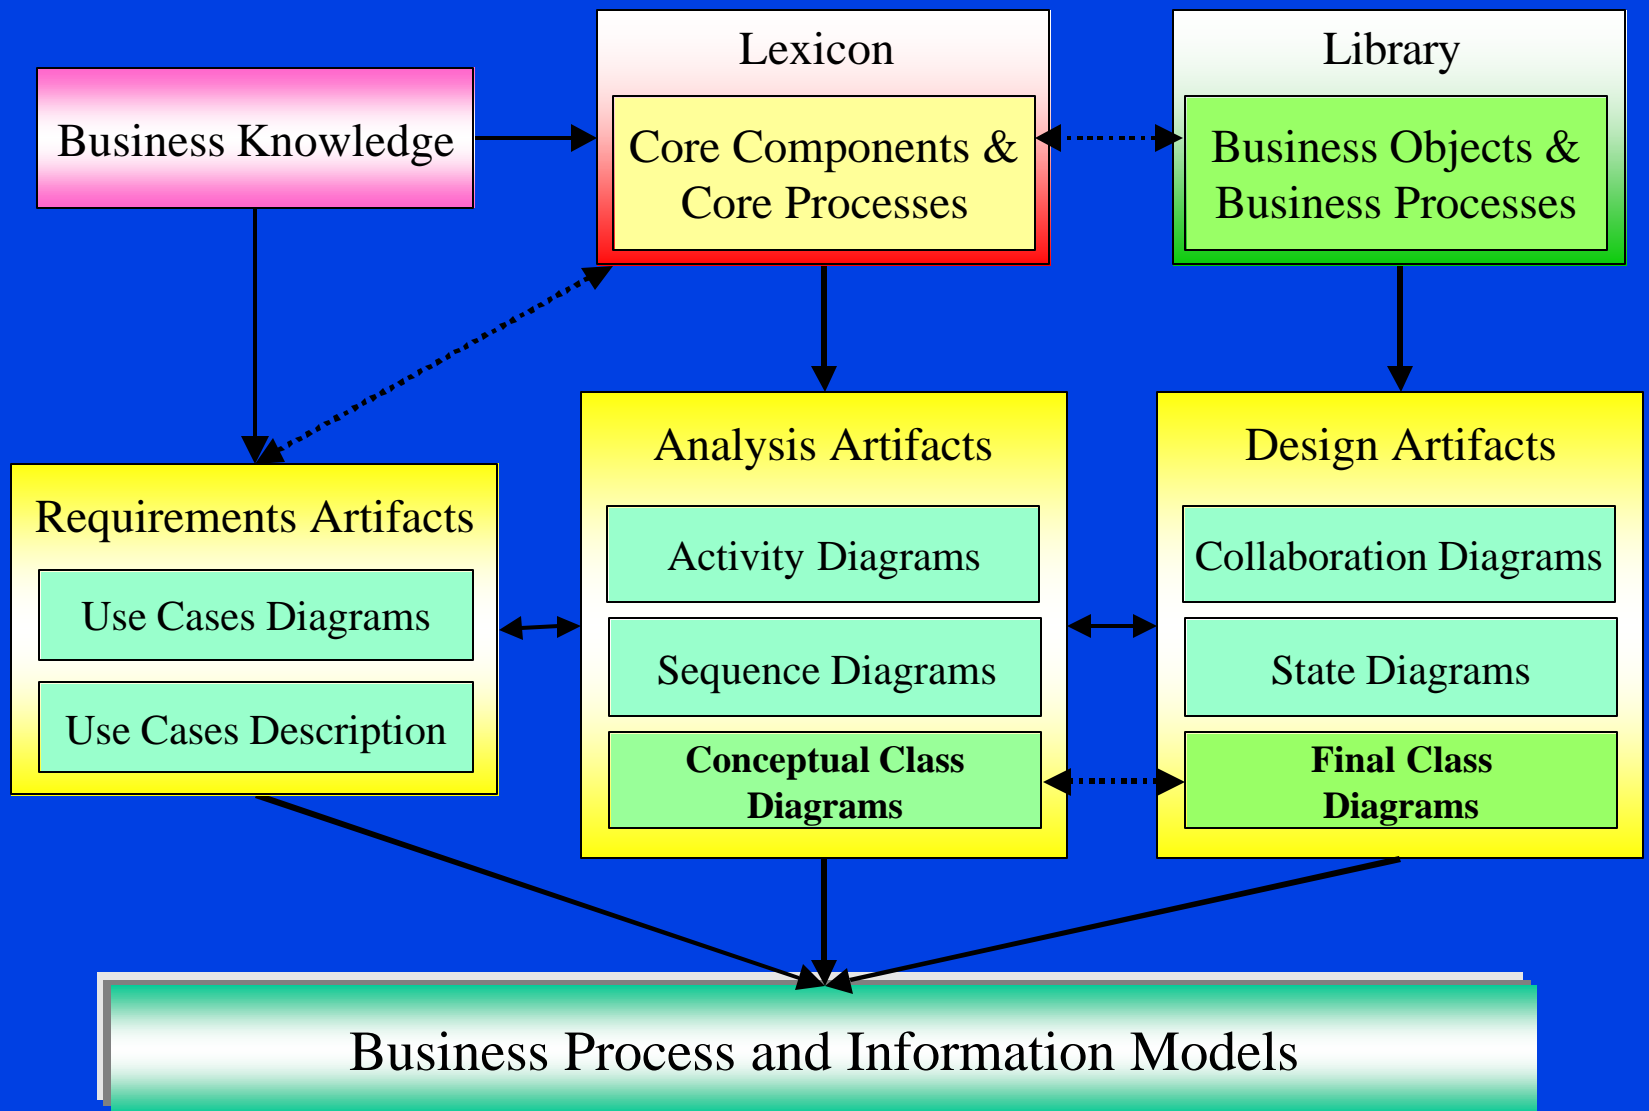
Business Knowledge

Lexicon

Core Components & Core Processes

Library

Business Objects & Business Processes

Requirements Artifacts

Use Cases Diagrams

Use Cases Description

Analysis Artifacts

Activity Diagrams

Sequence Diagrams

**Conceptual Class Diagrams**

Design Artifacts

Collaboration Diagrams

State Diagrams

**Final Class Diagrams**

Business Process and Information Models